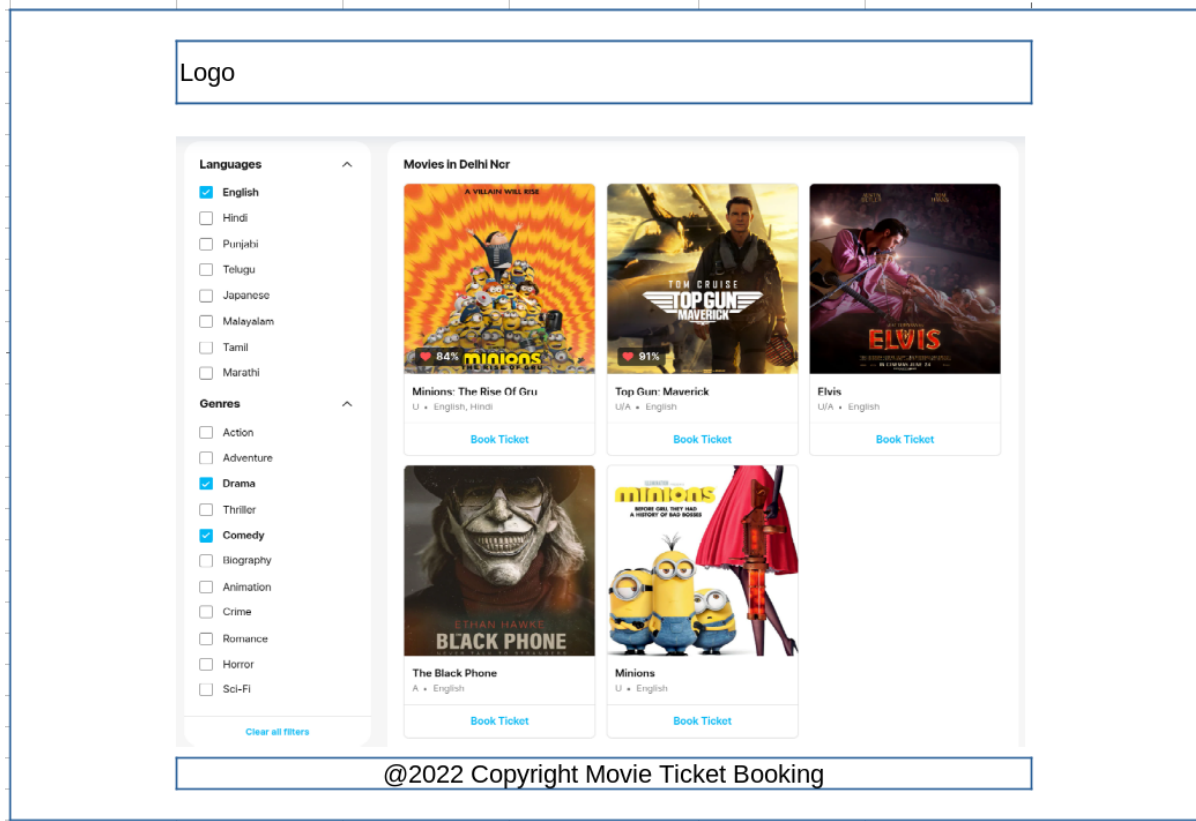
Logo

Languages
English
Hindi
Punjabi
Telugu
Japanese
Malayalam
Tamil
Marathi

Genres
Action
Adventure
Drama
Thriller
Comedy
Biography
Animation
Crime
Romance
Horror
Sci-Fi

Clear all filters

Movies in Delhi Ncr

A VILLAIN WILL RISE
84% minions THE RISE OF GRU
Minions: The Rise Of Gru
U • English, Hindi
Book Ticket

TOM CRUISE
TOP GUN MAVERICK
91%
Top Gun: Maverick
U/A • English
Book Ticket

ELVIS
Elvis
U/A • English
Book Ticket

ETHAN HAWKE
BLACK PHONE
The Black Phone
A • English
Book Ticket

minions
BEFORE GRU, THEY HAD A HISTORY OF BAD BOSSES
Minions
U • English
Book Ticket

@2022 Copyright Movie Ticket Booking